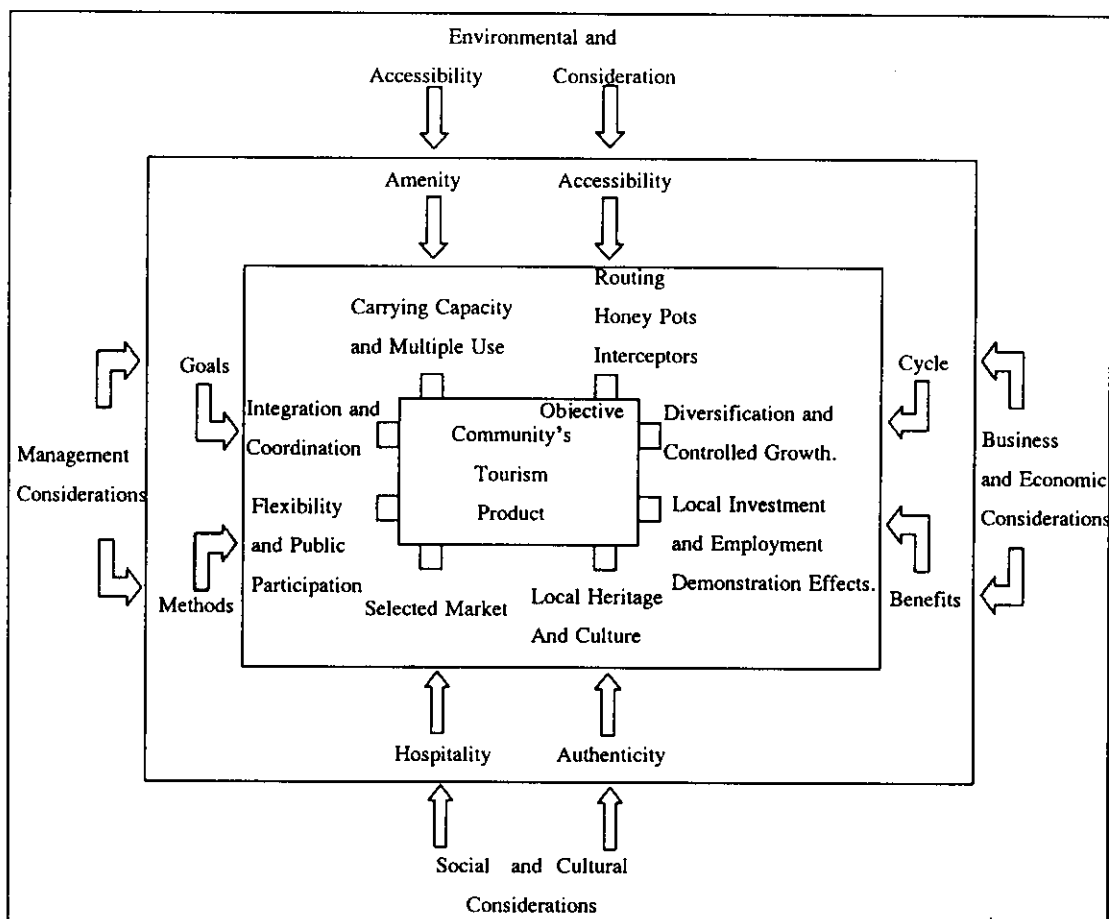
Environmental and

Accessibility Consideration

Amenity Accessibility

Routing
Honey Pots
Interceptors

Carrying Capacity and Multiple Use

Goals

Cycle

Management Considerations

Integration and Coordination

Objective

Community's Tourism Product

Diversification and Controlled Growth.

Business and Economic Considerations

Flexibility and Public Participation

Local Investment and Employment Demonstration Effects.

Methods

Selected Market

Local Heritage And Culture

Benefits

Hospitality Authenticity

Social and Cultural

Considerations